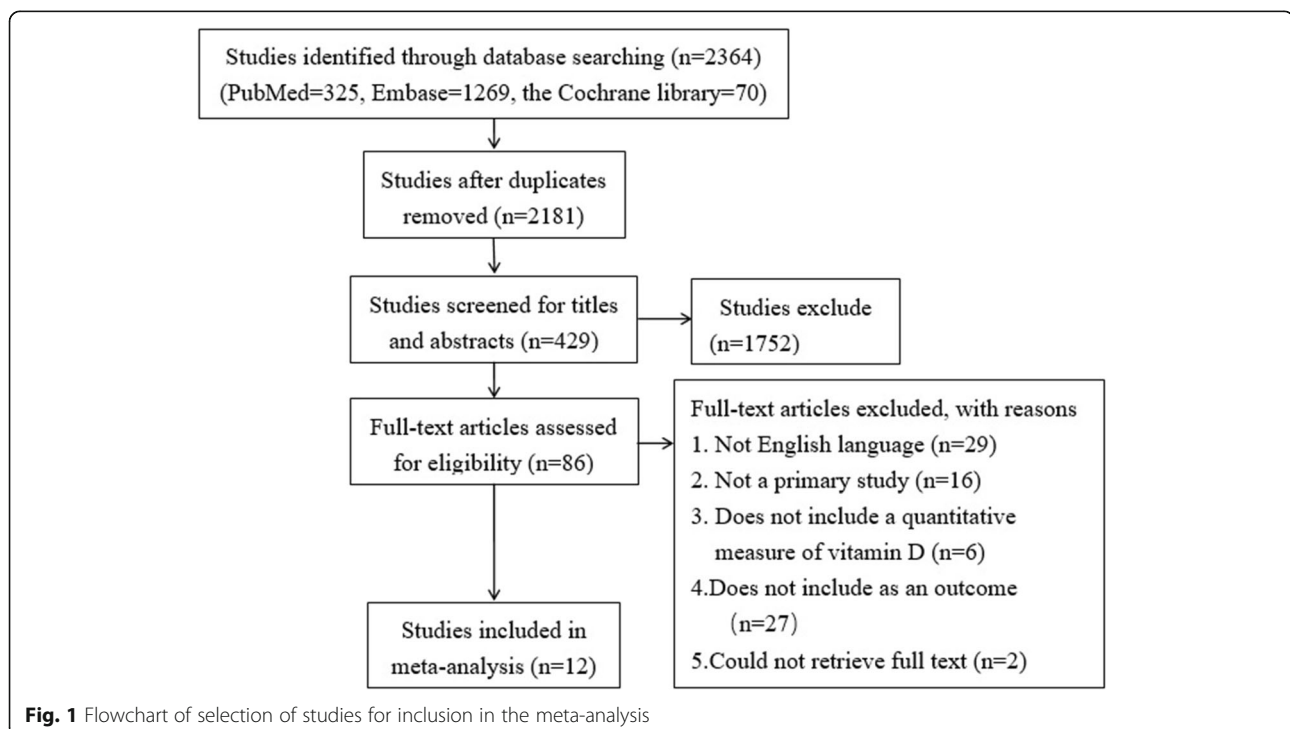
Studies identified through database searching (n=2364) (PubMed=325, Embase=1269, the Cochrane library=70)

Studies after duplicates removed (n=2181)

Studies screened for titles and abstracts (n=429)

Studies exclude (n=1752)

Full-text articles assessed for eligibility (n=86)

Full-text articles excluded, with reasons
1. Not English language (n=29)
2. Not a primary study (n=16)
3. Does not include a quantitative measure of vitamin D (n=6)
4.Does not include as an outcome (n=27)
5.Could not retrieve full text (n=2)

Studies included in meta-analysis (n=12)

**Fig. 1** Flowchart of selection of studies for inclusion in the meta-analysis